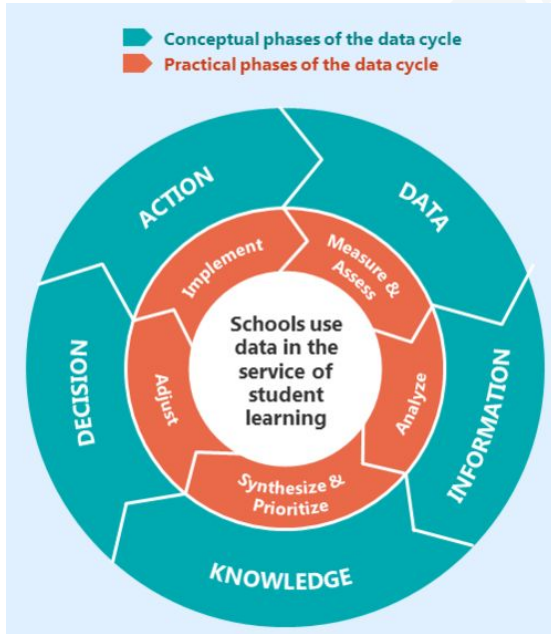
Conceptual phases of the data cycle
Practical phases of the data cycle

ACTION
DATA
INFORMATION
KNOWLEDGE
DECISION

Implement
Measure & Assess
Analyze
Synthesize & Prioritize
Adjust

Schools use data in the service of student learning